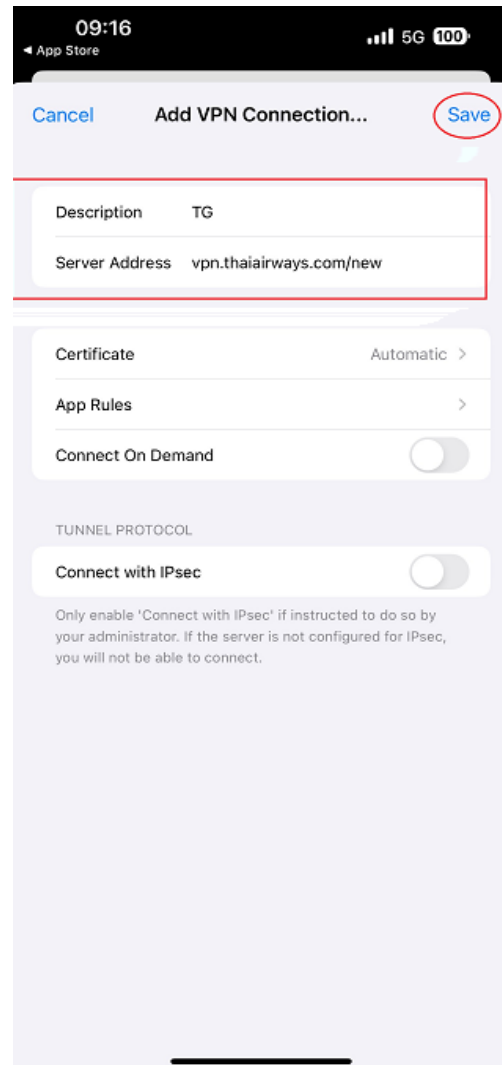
09:16
◂ App Store
5G 100

Cancel
Add VPN Connection...
Save

Description TG
Server Address vpn.thaiairways.com/new

Certificate Automatic >
App Rules >
Connect On Demand

TUNNEL PROTOCOL
Connect with IPsec

Only enable 'Connect with IPsec' if instructed to do so by your administrator. If the server is not configured for IPsec, you will not be able to connect.